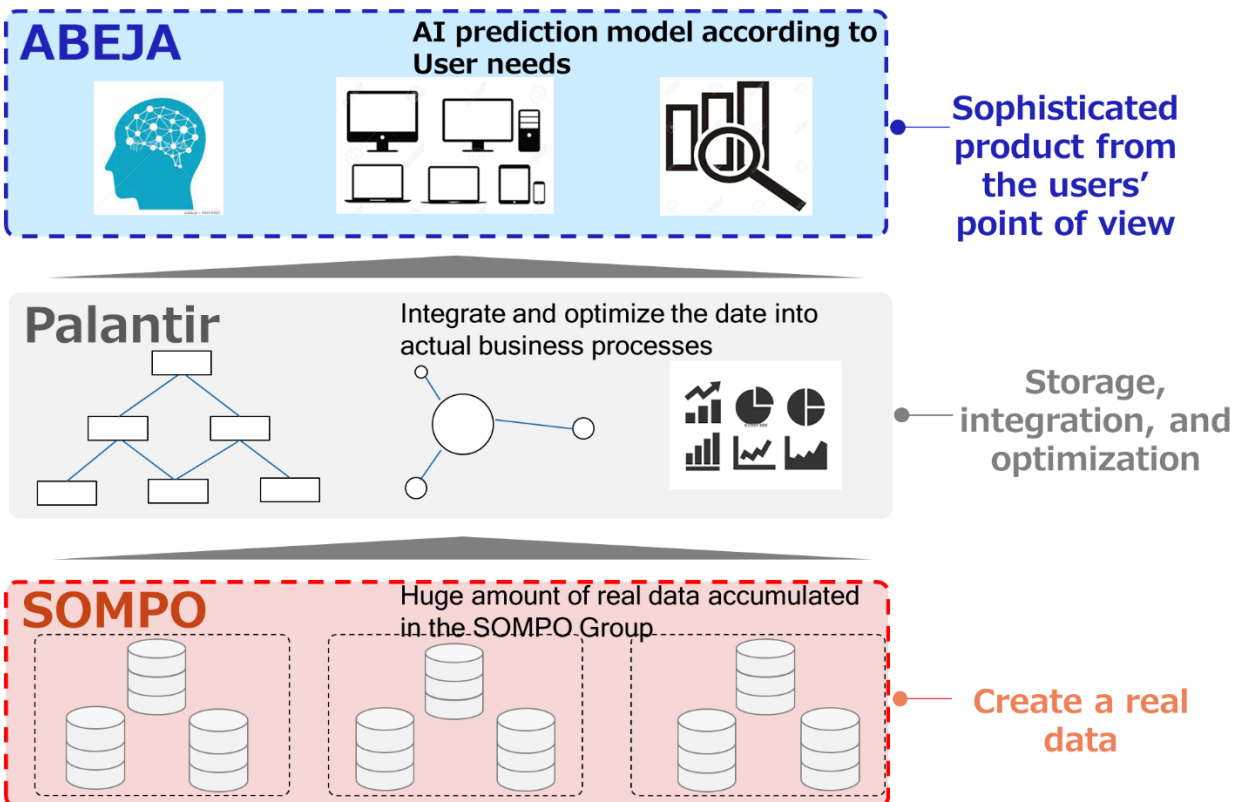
ABEJA

AI prediction model according to User needs

Sophisticated product from the users' point of view

Palantir

Integrate and optimize the date into actual business processes

Storage, integration, and optimization

SOMPO

Huge amount of real data accumulated in the SOMPO Group

Create a real data